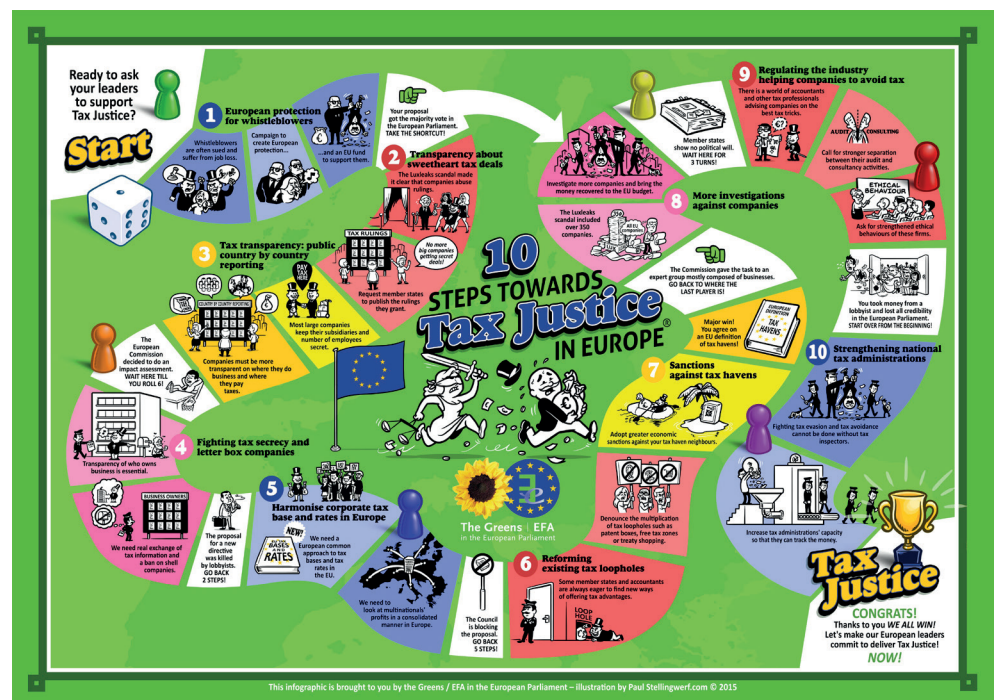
Ready to ask your leaders to support Tax Justice?

Start

1 European protection for whistleblowers

Whistleblowers are often sued and suffer from job loss.

Campaign to create European protection...

...and an EU fund to support them.

Your proposal got the majority vote in the European Parliament. TAKE THE SHORTCUT!

2 Transparency about sweetheart tax deals

The Luxleaks scandal made it clear that companies abuse rulings.

TAX RULINGS

No more big companies getting secret deals!

Request member states to publish the rulings they grant.

3 Tax transparency: public country by country reporting

COUNTRY BY COUNTRY REPORTING

PAY TAX HERE

Most large companies keep their subsidiaries and number of employees secret.

Companies must be more transparent on where they do business and where they pay taxes.

The European Commission decided to do an impact assessment. WAIT HERE TILL YOU ROLL 6!

4 Fighting tax secrecy and letter box companies

Transparency of who owns business is essential.

BUSINESS OWNERS

We need real exchange of tax information and a ban on shell companies.

The proposal for a new directive was killed by lobbyists. GO BACK 2 STEPS!

5 Harmonise corporate tax base and rates in Europe

NEW! BASES AND RATES

We need a European common approach to tax bases and tax rates in the EU.

We need to look at multinationals' profits in a consolidated manner in Europe.

The Council is blocking the proposal. GO BACK 5 STEPS!

10 STEPS TOWARDS Tax Justice® IN EUROPE

The Greens | EFA in the European Parliament

6 Reforming existing tax loopholes

Some member states and accountants are always eager to find new ways of offering tax advantages.

LOOP HOLE

Denounce the multiplication of tax loopholes such as patent boxes, free tax zones or treaty shopping.

7 Sanctions against tax havens

Adopt greater economic sanctions against your tax haven neighbours.

Major win! You agree on an EU definition of tax havens!

EUROPEAN DEFINITION TAX HAVENS

The Commission gave the task to an expert group mostly composed of businesses. GO BACK TO WHERE THE LAST PLAYER IS!

8 More investigations against companies

The Luxleaks scandal included over 350 companies.

Investigate more companies and bring the money recovered to the EU budget.

Member states show no political will. WAIT HERE FOR 3 TURNS!

9 Regulating the industry helping companies to avoid tax

There is a world of accountants and other tax professionals advising companies on the best tax tricks.

AUDIT CONSULTING

Call for stronger separation between their audit and consultancy activities.

ETHICAL BEHAVIOUR

Ask for strengthened ethical behaviours of these firms.

You took money from a lobbyist and lost all credibility in the European Parliament. START OVER FROM THE BEGINNING!

10 Strengthening national tax administrations

Fighting tax evasion and tax avoidance cannot be done without tax inspectors.

Increase tax administrations' capacity so that they can track the money.

Tax Justice

CONGRATS!
Thanks to you WE ALL WIN!
Let's make our European leaders commit to deliver Tax Justice!
NOW!

This infographic is brought to you by the Greens / EFA in the European Parliament – illustration by Paul Stellingwerf.com © 2015